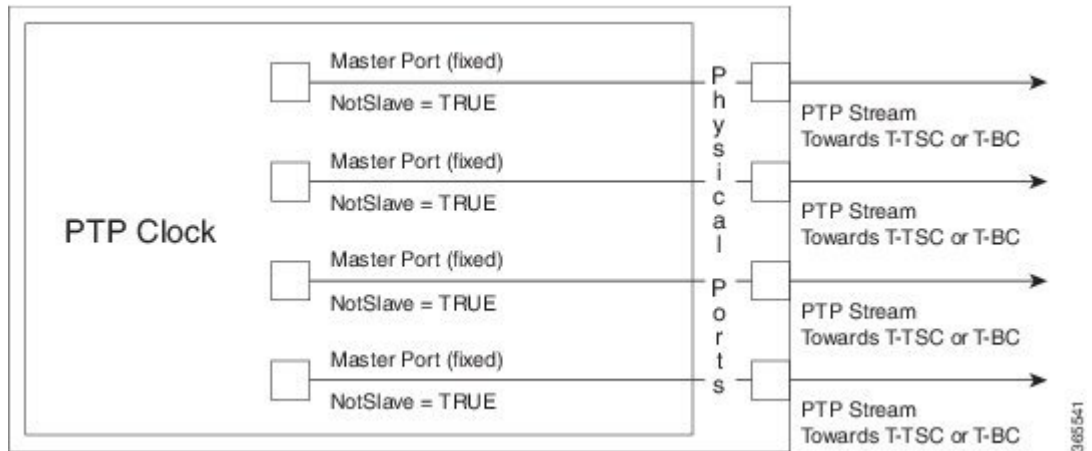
PTP Clock

Master Port (fixed)

NotSlave = TRUE

Master Port (fixed)

NotSlave = TRUE

Master Port (fixed)

NotSlave = TRUE

Master Port (fixed)

NotSlave = TRUE

Physical Ports

PTP Stream Towards T-TSC or T-BC

PTP Stream Towards T-TSC or T-BC

PTP Stream Towards T-TSC or T-BC

PTP Stream Towards T-TSC or T-BC

365541